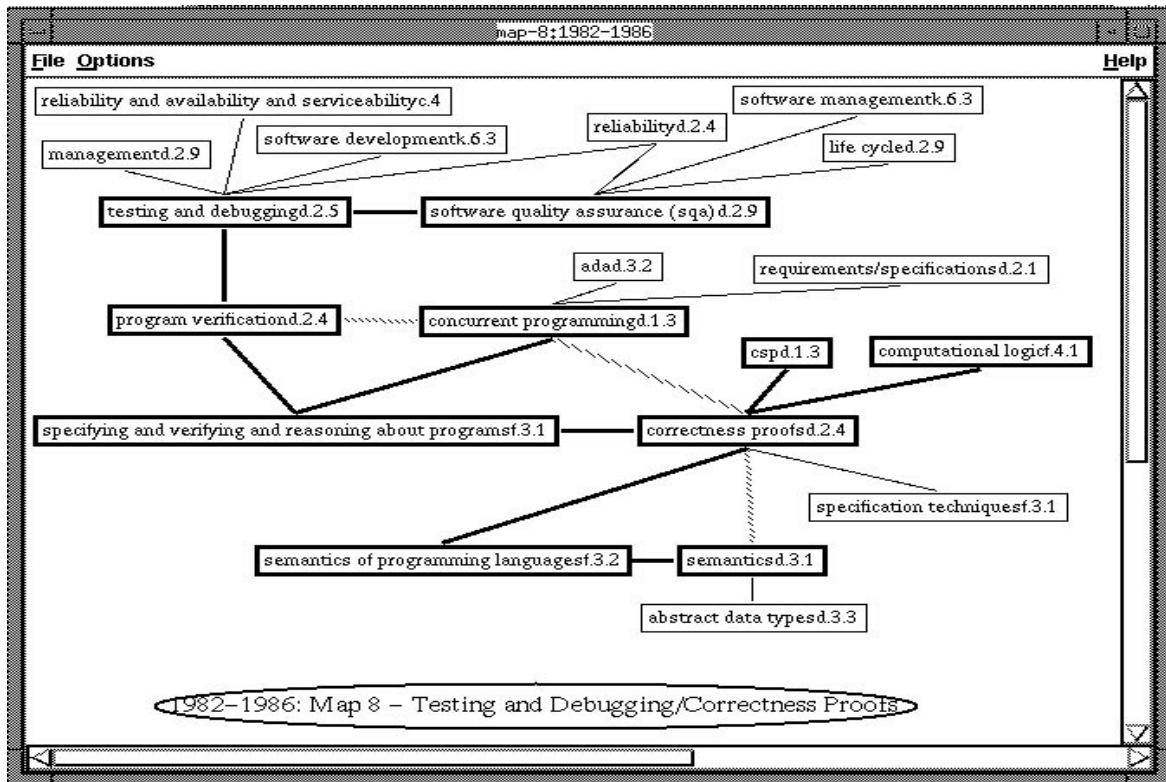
map-8:1982-1986

File Options

Help

reliability and availability and serviceabilityc.4

software managementk.6.3

reliabilityd.2.4

software developmentk.6.3

managementd.2.9

life cycled.2.9

testing and debuggingd.2.5

software quality assurance (sqa) d.2.9

adad.3.2

requirements/specificationsd.2.1

program verificationd.2.4

concurrent programmingd.1.3

cspd.1.3

computational logicf.4.1

specifying and verifying and reasoning about programsf.3.1

correctness proofsd.2.4

specification techniquesf.3.1

semantics of programming languagesf.3.2

semanticsd.3.1

abstract data typesd.3.3

1982–1986: Map 8 – Testing and Debugging/Correctness Proofs